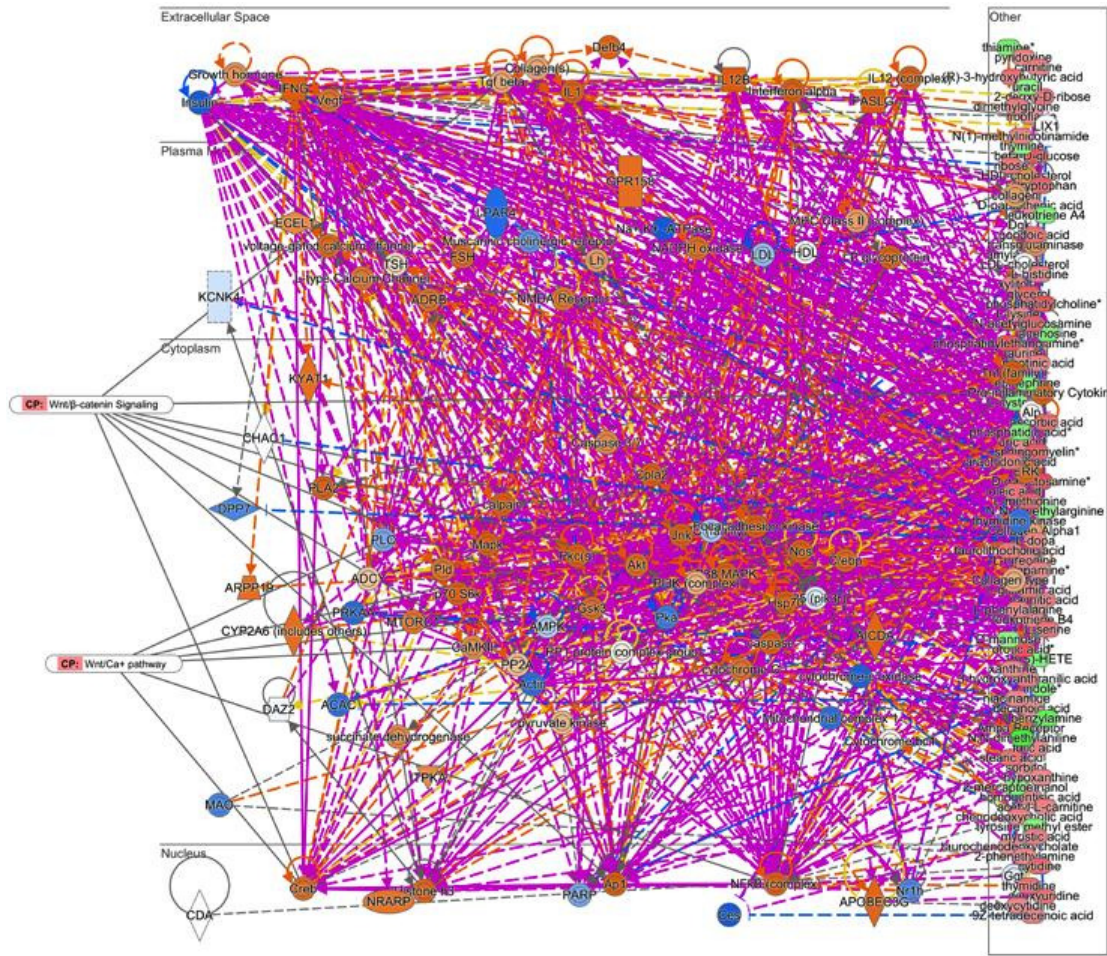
Extracellular Space
Other
Plasma Membrane
Cytoplasm
Nucleus
Growth hormone
Insulin
IFNG
Vegf
Tgf beta
Collagen(s)
IL1
Defb4
IL12B
Interferon alpha
IL12 (complex)
FASLG
GPR156
LPAR4
ECEL1
Voltage-gated calcium channel
TSH
L-type Calcium Channel
FSH
Muscarinic acetylcholine receptor
Lh
Na+/K+-ATPase
NADPH oxidase
LDL
HDL
MHC Class II (complex)
Fc gamma receptor
KCNK4
ADRB
NMDA Receptor
KYAT1
CP: Wnt/β-catenin Signaling
CHAC1
PLA2
Caspase 3/7
Pla2
DPP7
Calpain
Focal adhesion kinase
PLC
Mapk
Jnk
Nos
Creb
ARPP19
ADCY
Pld
Pkc(s)
Akt
P38 MAPK
PI3K (complex)
Hsp70
Hsp90
P70 S6k
PRKAA
CYP2A6 (includes others)
MTORC1
Gsk3
AMPK
Pka
CaMKII
PP2A
RNA polymerase II
caspase
AICDA
CP: Wnt/Ca+ pathway
DAZ2
ACACA
Actin
Cytochrome c
cytochrome C oxidase
succinate dehydrogenase
pyruvate kinase
Mitochondrial complex 1
Cytochrome bc1
PRKAA
MAO
Creb
Histone h3
NRARP
PARP
Ap1
NFkB (complex)
APOBEC3G
Nr1h
CDA
thiamine*
pyridoxine
carnitine
uracil
(R)-3-hydroxybutyric acid
2-deoxy-D-ribose
dimethylglycine
LIX1
N(1)-methylnicotinamide
thymine
beta-D-glucose
HDL-cholesterol
tryptophan
collagen
leukotriene A4
transglutaminase
L-histidine
phosphatidylcholine*
N-acetylglucosamine
phosphatidylethanolamine*
lauric acid
Pro-inflammatory Cytokine
Alp
ascorbic acid
sphingomyelin*
arachidonic acid
thymidine kinase
dopa
threonine
collagen type I
phenylalanine
leukotriene B4
mannose
HETE
xanthine
hydroxyanthranilic acid
indole*
ethanolamine
decanoic acid
benzylamine
steroid receptor
ethanolamine
steanic acid
sorbitol
hypoxanthine
2-mercaptoethanol
acetyl-L-carnitine
chenodeoxycholic acid
tyrosine methyl ester
myristic acid
glycochenodeoxycholate
2-phenethylamine
thymidine
deoxyuridine
deoxycytidine
9Z-tetradecenoic acid
Gnt